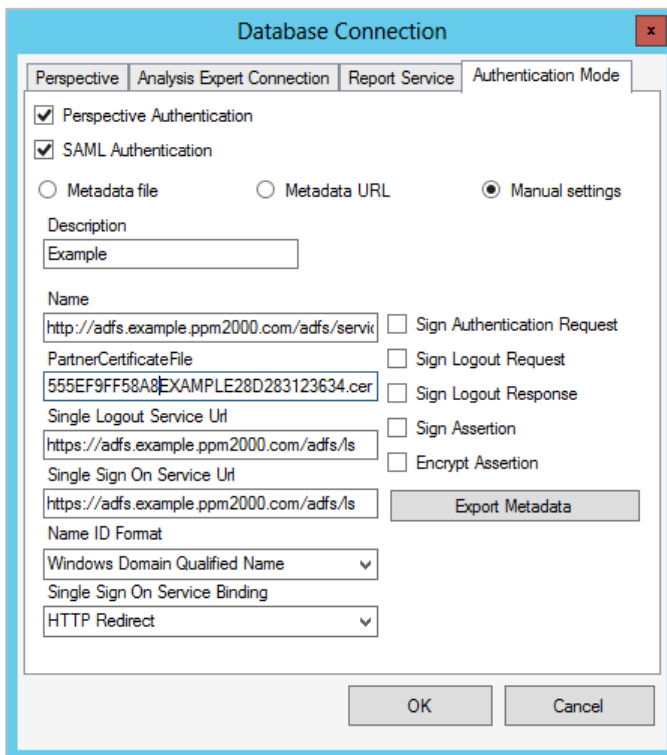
Database Connection

x

Perspective | Analysis Expert Connection | Report Service | Authentication Mode

Perspective Authentication

SAML Authentication

Metadata file

Metadata URL

Manual settings

Description

Example

Name

http://adfs.example.ppm2000.com/adfs/servic

PartnerCertificateFile

555EF9FF58A8EXAMPLE28D283123634.cer

Single Logout Service Url

https://adfs.example.ppm2000.com/adfs/ls

Single Sign On Service Url

https://adfs.example.ppm2000.com/adfs/ls

Name ID Format

Windows Domain Qualified Name

Single Sign On Service Binding

HTTP Redirect

Sign Authentication Request

Sign Logout Request

Sign Logout Response

Sign Assertion

Encrypt Assertion

Export Metadata

OK

Cancel